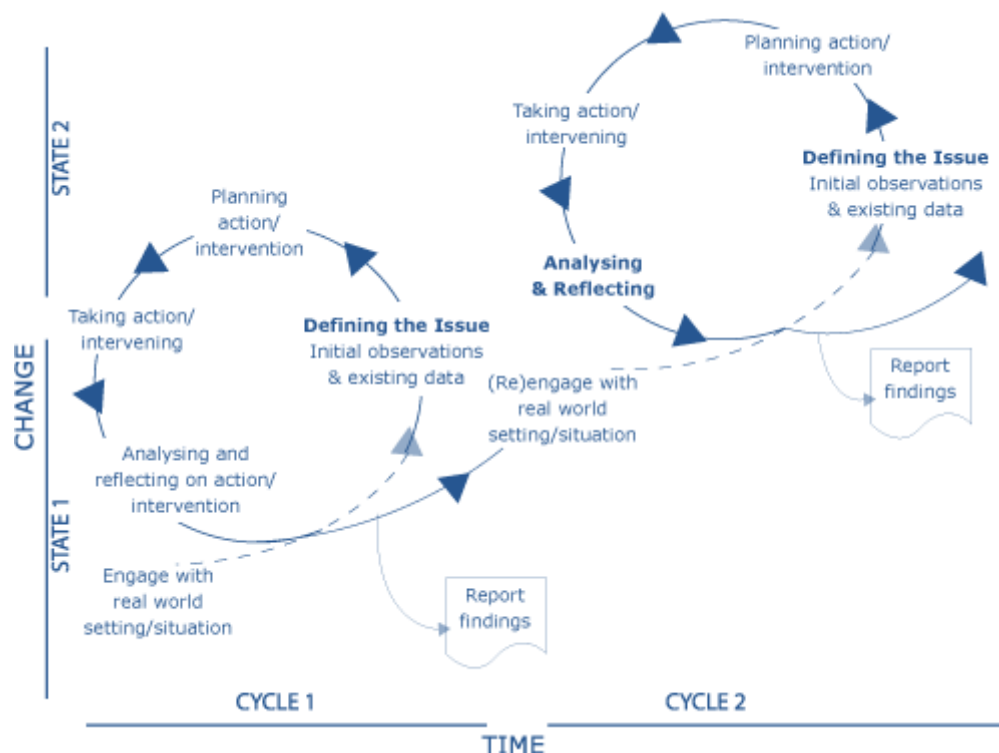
STATE 2

CHANGE

STATE 1

Planning action/ intervention

Taking action/ intervening

Defining the Issue
Initial observations & existing data

Analysing and reflecting on action/ intervention

Engage with real world setting/situation

Report findings

(Re)engage with real world setting/situation

Planning action/ intervention

Taking action/ intervening

Defining the Issue
Initial observations & existing data

Analysing & Reflecting

Report findings

CYCLE 1

CYCLE 2

TIME